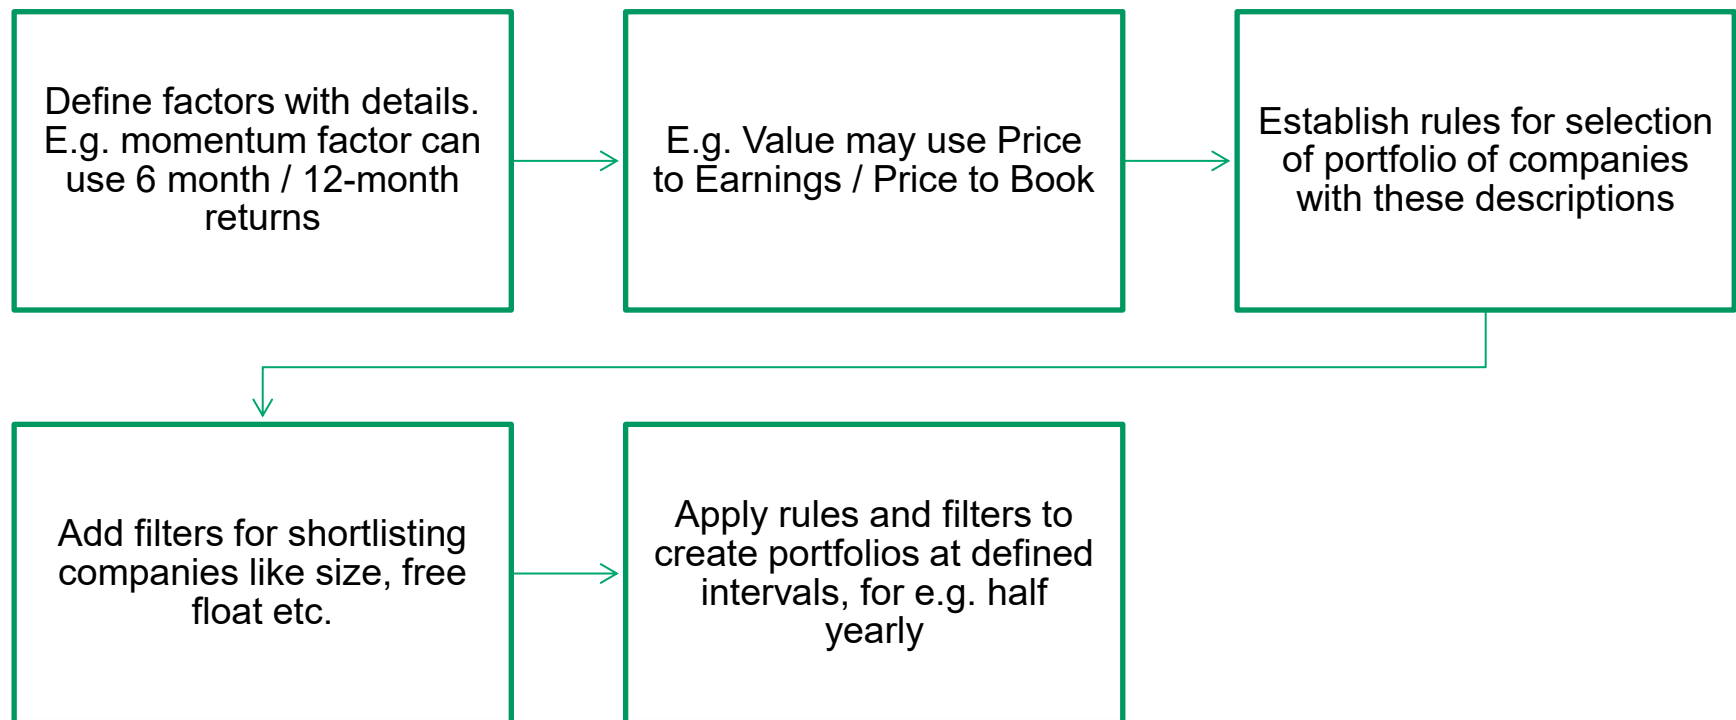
Define factors with details. E.g. momentum factor can use 6 month / 12-month returns

E.g. Value may use Price to Earnings / Price to Book

Establish rules for selection of portfolio of companies with these descriptions

Add filters for shortlisting companies like size, free float etc.

Apply rules and filters to create portfolios at defined intervals, for e.g. half yearly